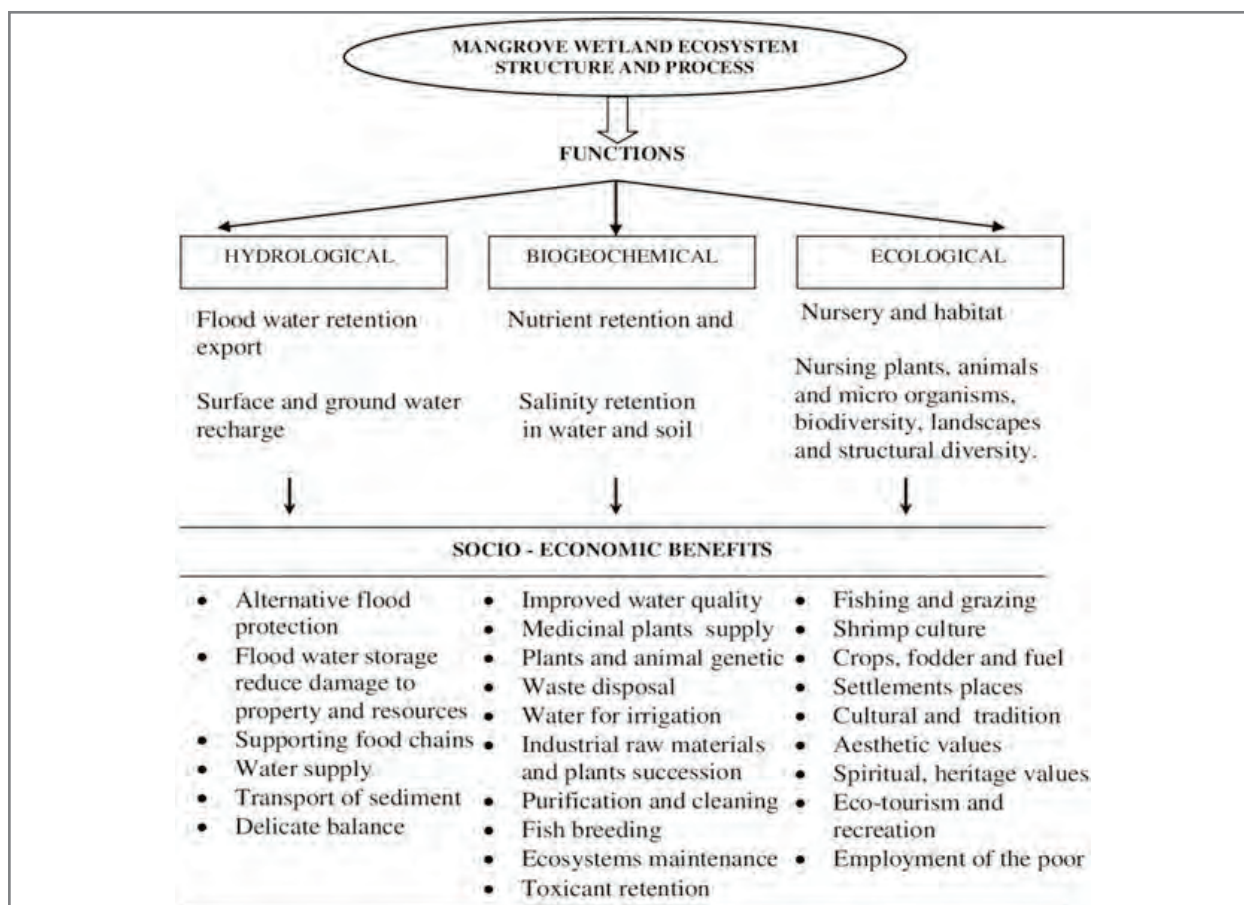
MANGROVE WETLAND ECOSYSTEM STRUCTURE AND PROCESS

FUNCTIONS

HYDROLOGICAL

Flood water retention export

Surface and ground water recharge

BIOGEOCHEMICAL

Nutrient retention and

Salinity retention in water and soil

ECOLOGICAL

Nursery and habitat

Nursing plants, animals and micro organisms, biodiversity, landscapes and structural diversity.

SOCIO - ECONOMIC BENEFITS

- Alternative flood protection
- Flood water storage reduce damage to property and resources
- Supporting food chains
- Water supply
- Transport of sediment
- Delicate balance

- Improved water quality
- Medicinal plants supply
- Plants and animal genetic
- Waste disposal
- Water for irrigation
- Industrial raw materials and plants succession
- Purification and cleaning
- Fish breeding
- Ecosystems maintenance
- Toxicant retention

- Fishing and grazing
- Shrimp culture
- Crops, fodder and fuel
- Settlements places
- Cultural and tradition
- Aesthetic values
- Spiritual, heritage values
- Eco-tourism and recreation
- Employment of the poor